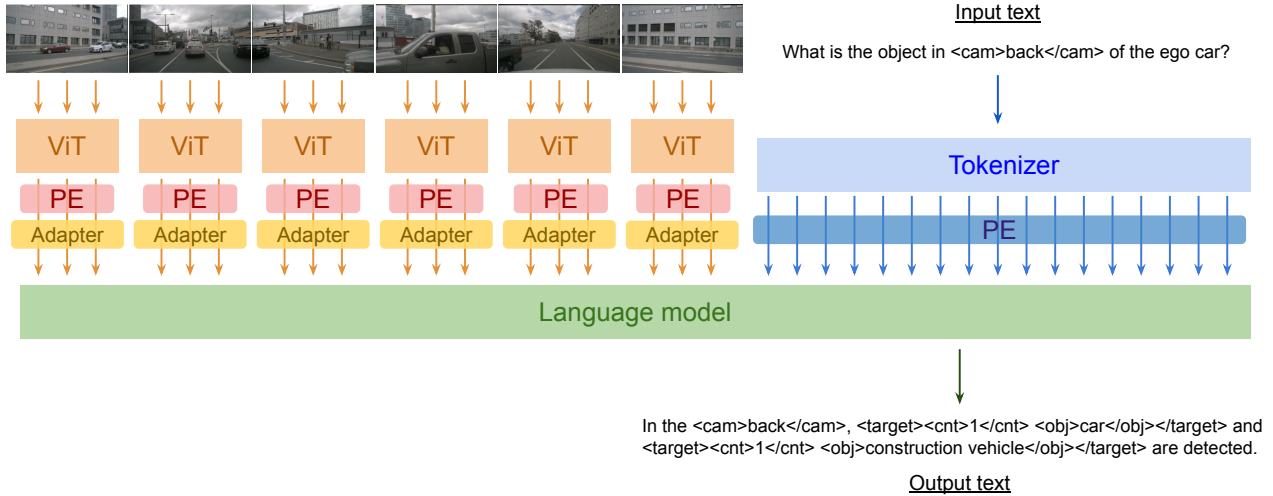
Input text

What is the object in <cam>back</cam> of the ego car?

ViT ViT ViT ViT ViT ViT

PE PE PE PE PE PE

Adapter Adapter Adapter Adapter Adapter Adapter

Tokenizer

PE

Language model

In the <cam>back</cam>, <target><cnt>1</cnt> <obj>car</obj></target> and <target><cnt>1</cnt> <obj>construction vehicle</obj></target> are detected.

Output text